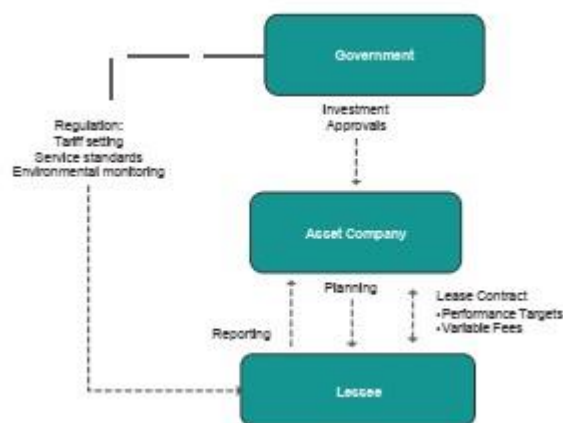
Government

Regulation:
Tariff setting
Service standards
Environmental monitoring

Investment
Approvals

Asset Company

Planning

Lease Contract
• Performance Targets
• Variable Fees

Reporting

Lessee